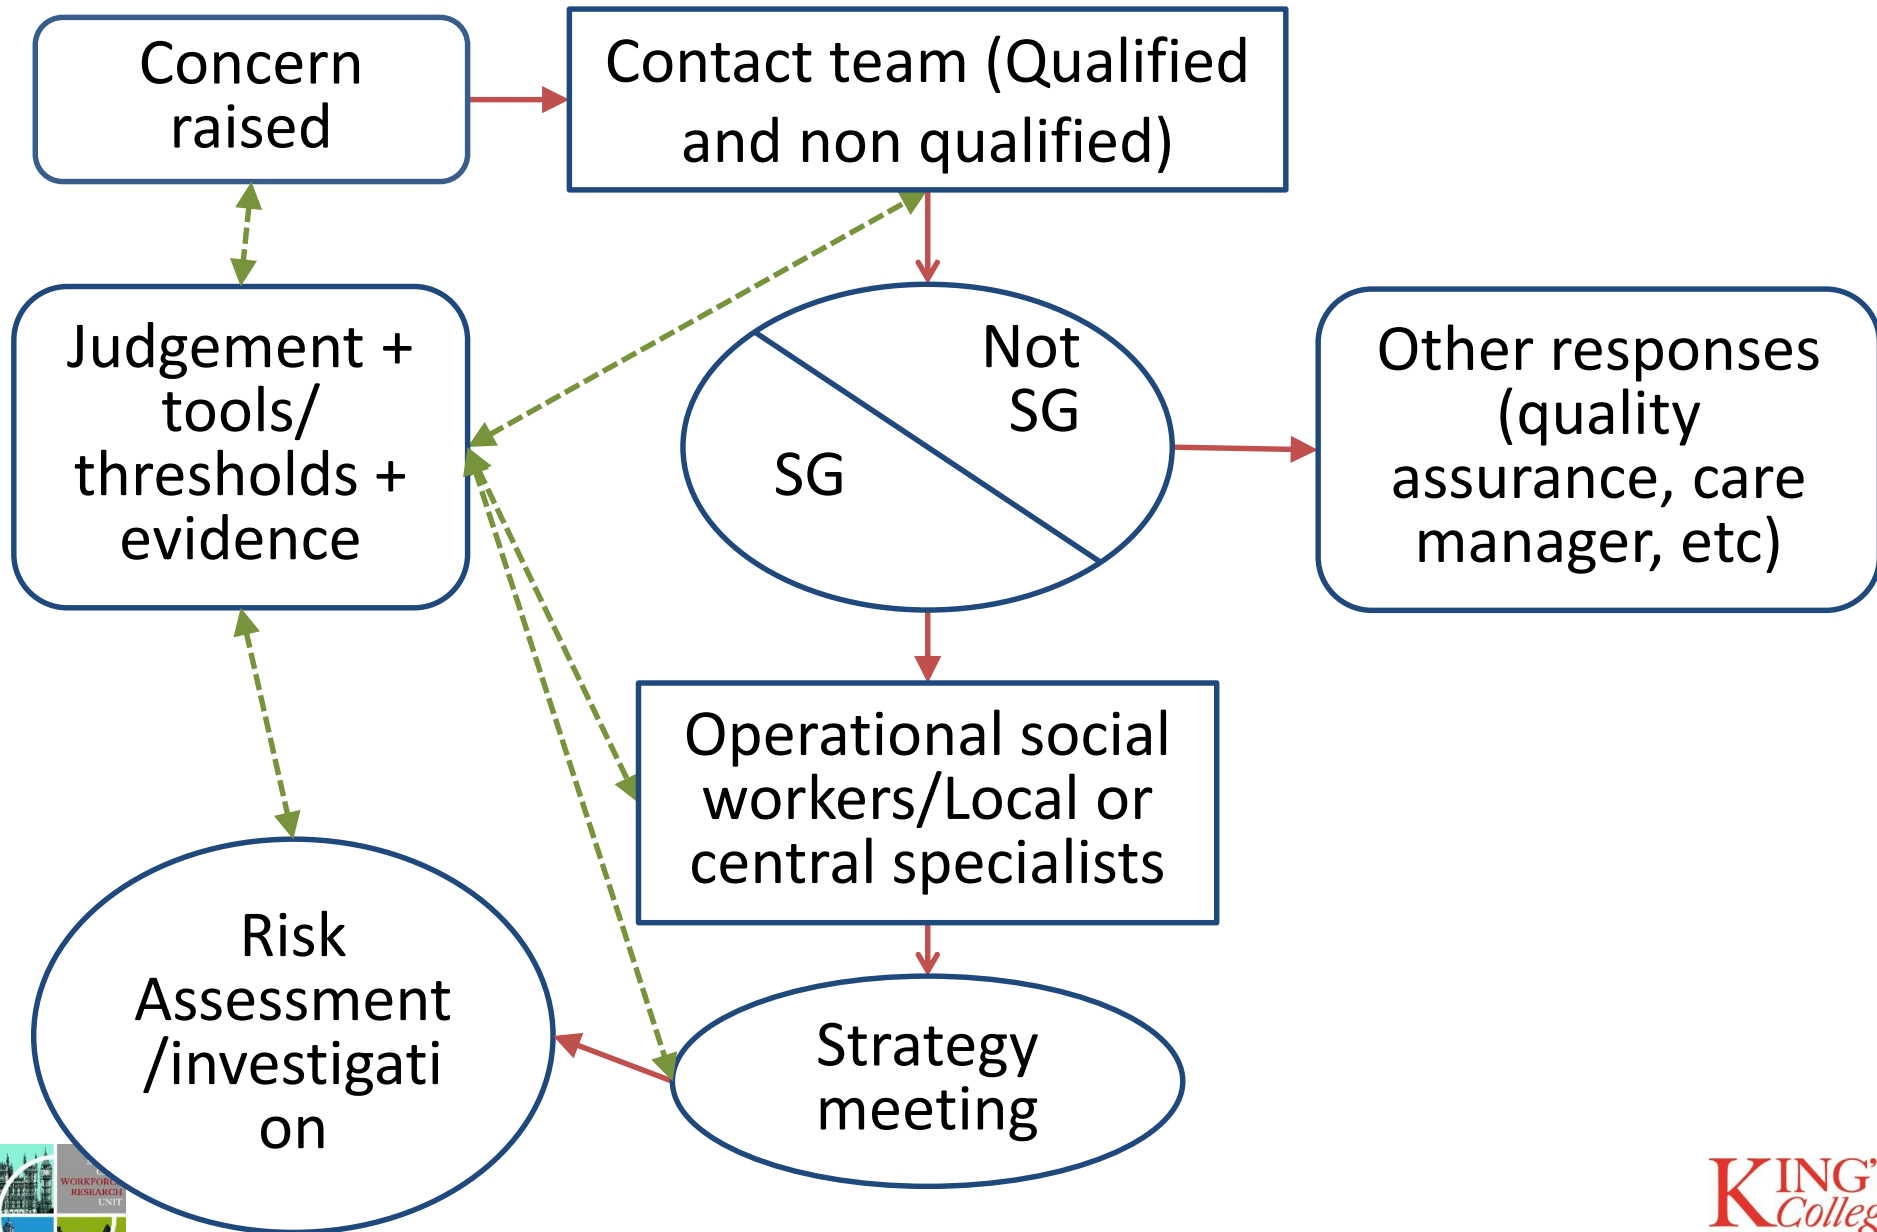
Concern raised

Contact team (Qualified and non qualified)

Judgement + tools/ thresholds + evidence

Not SG

SG

Other responses (quality assurance, care manager, etc)

Operational social workers/Local or central specialists

Risk Assessment /investigati on

Strategy meeting

WORKFORCE RESEARCH UNIT

KING'S College